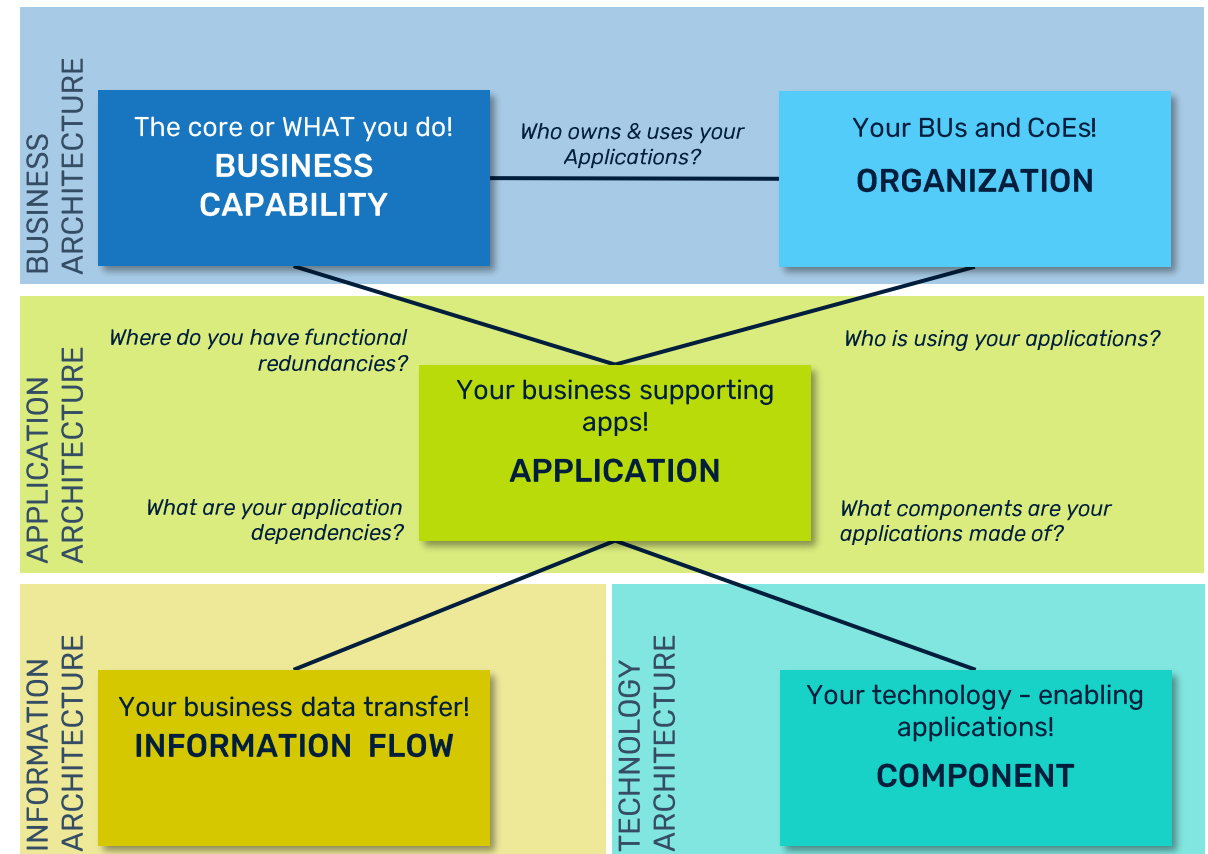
BUSINESS ARCHITECTURE

The core or WHAT you do!
BUSINESS CAPABILITY

Who owns & uses your Applications?

Your BUs and CoEs!
ORGANIZATION

APPLICATION ARCHITECTURE

Where do you have functional redundancies?

Who is using your applications?

Your business supporting apps!
APPLICATION

What are your application dependencies?

What components are your applications made of?

INFORMATION ARCHITECTURE

Your business data transfer!
INFORMATION FLOW

TECHNOLOGY ARCHITECTURE

Your technology – enabling applications!
COMPONENT